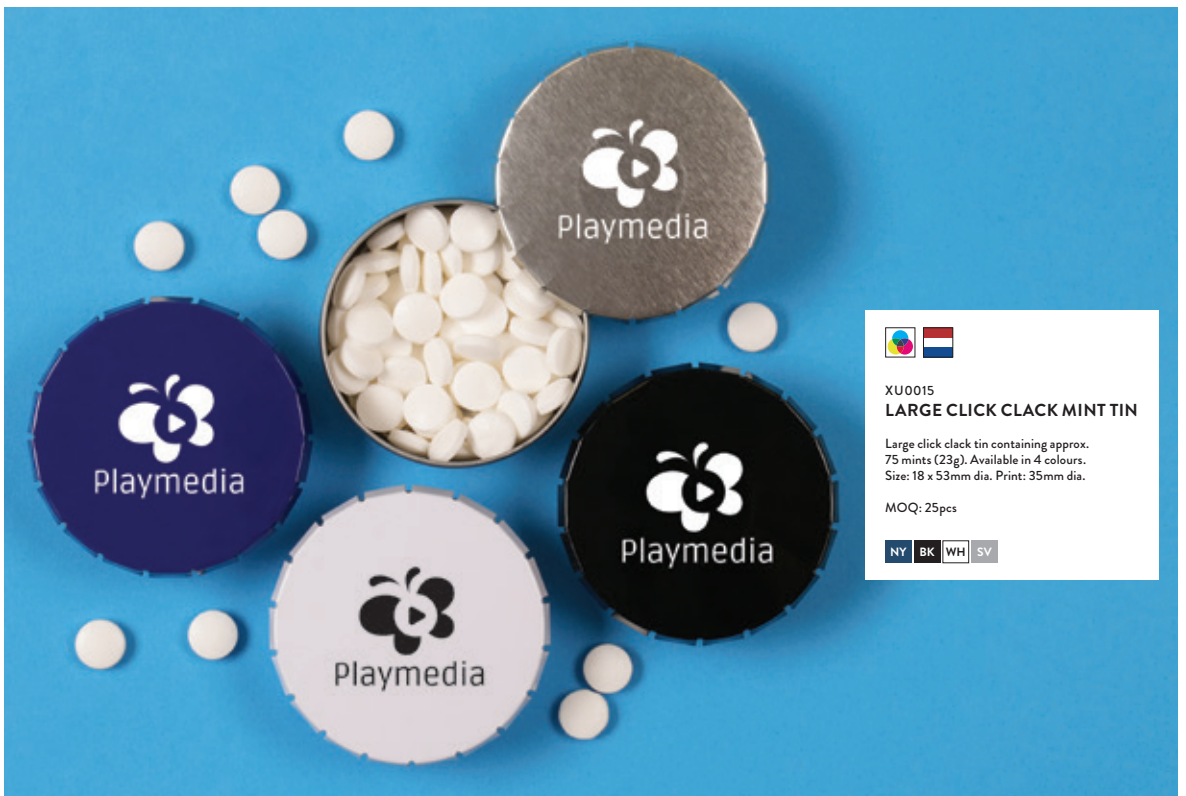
Playmedia

Playmedia

Playmedia

Playmedia

XU0015
LARGE CLICK CLACK MINT TIN

Large click clack tin containing approx. 75 mints (23g). Available in 4 colours. Size: 18 x 53mm dia. Print: 35mm dia.

MOQ: 25pcs

NY BK WH SV